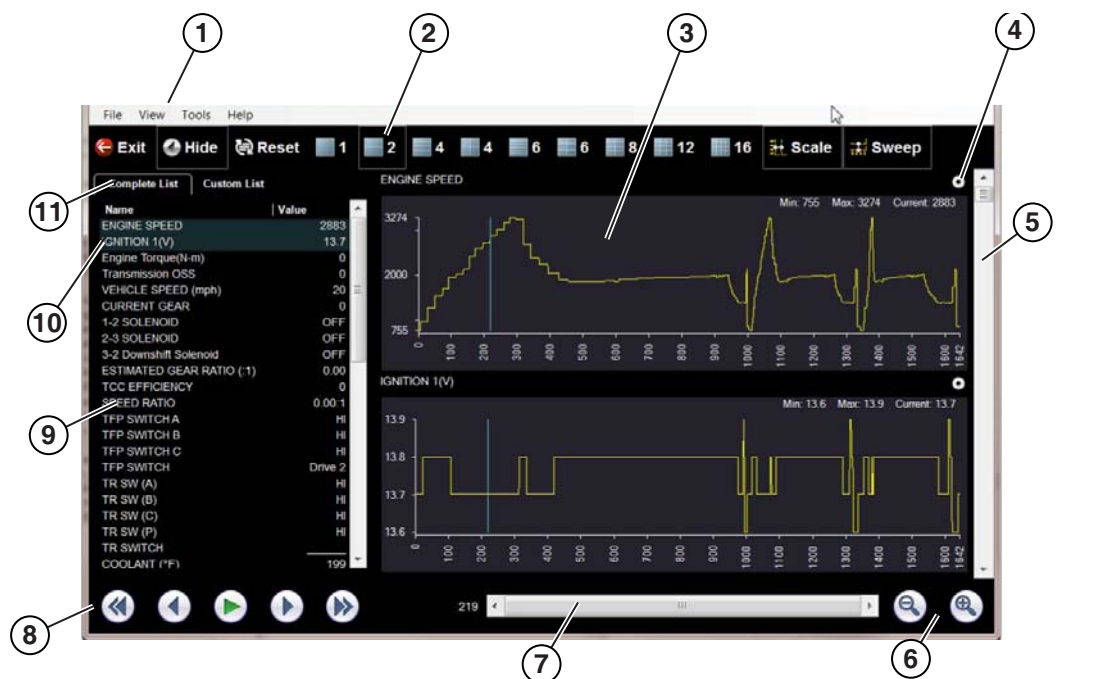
1 2 3 4

File View Tools Help

Exit Hide Reset 1 2 4 4 6 6 8 12 16 Scale Sweep

Complete List Custom List

| Name | Value |
|---|---|
| ENGINE SPEED | 2883 |
| IGNITION 1(V) | 13.7 |
| Engine Torque(N-m) | 0 |
| Transmission OSS | 0 |
| VEHICLE SPEED (mph) | 20 |
| CURRENT GEAR | 0 |
| 1-2 SOLENOID | OFF |
| 2-3 SOLENOID | OFF |
| 3-2 Downshift Solenoid | OFF |
| ESTIMATED GEAR RATIO (:1) | 0.00 |
| TCC EFFICIENCY | 0 |
| SPEED RATIO | 0.00:1 |
| TFP SWITCH A | HI |
| TFP SWITCH B | HI |
| TFP SWITCH C | HI |
| TFP SWITCH | Drive 2 |
| TR SW (A) | HI |
| TR SW (B) | HI |
| TR SW (C) | HI |
| TR SW (P) | HI |
| TR SWITCH | |
| COOLANT (°F) | 199 |

ENGINE SPEED

Min: 755 Max: 3274 Current: 2883

3274
2000
755

0 100 200 300 400 500 600 700 800 900 1000 1100 1200 1300 1400 1500 1600 1642

IGNITION 1(V)

Min: 13.6 Max: 13.9 Current: 13.7

13.9
13.8
13.7
13.6

0 100 200 300 400 500 600 700 800 900 1000 1100 1200 1300 1400 1500 1600 1642

219

5 6 7 8 9 10 11